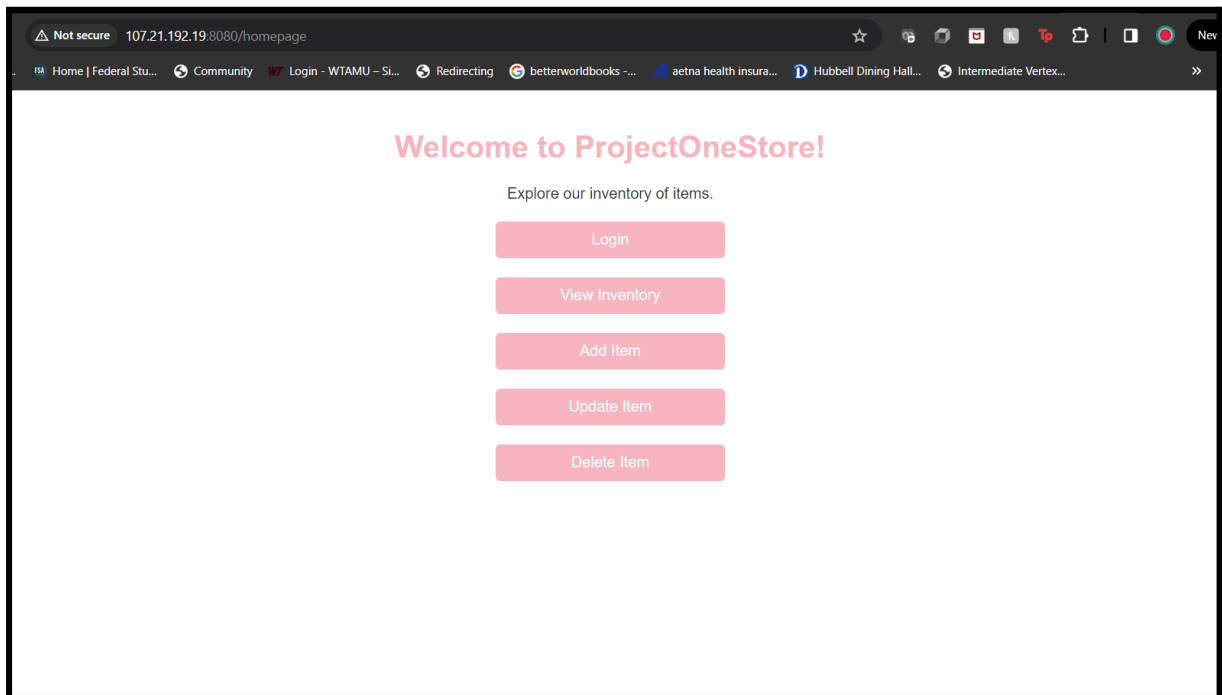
Not secure 107.21.192.19:8080/homepage

Nev

Home | Federal Stu... Community Login - WTAMU – Si... Redirecting betterworldbooks -... aetna health insura... Hubbell Dining Hall... Intermediate Vertex...

Welcome to ProjectOneStore!

Explore our inventory of items.

Login

View Inventory

Add Item

Update Item

Delete Item